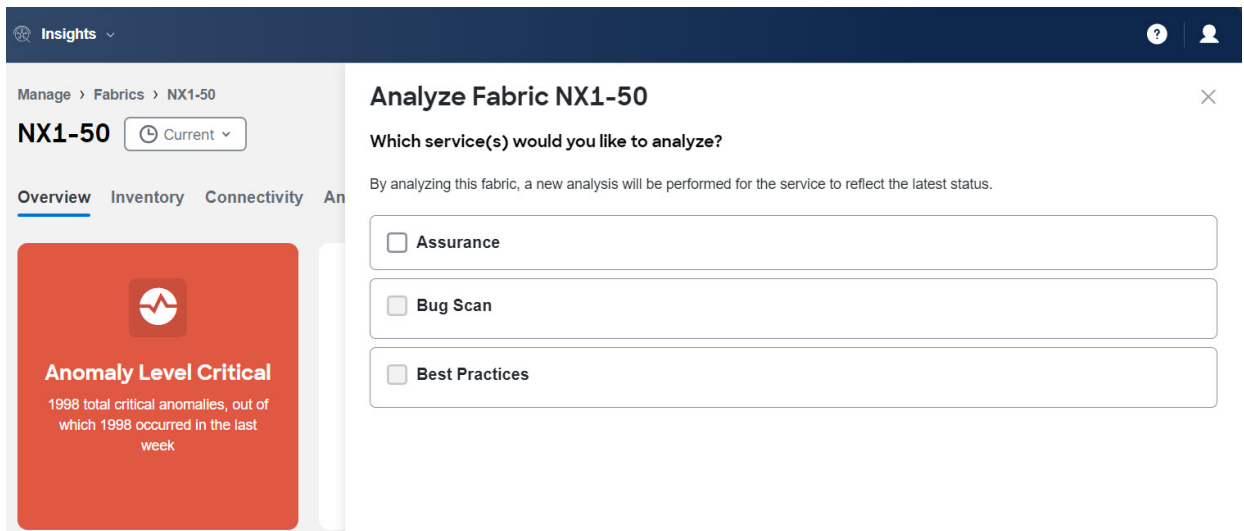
Insights

Manage › Fabrics › NX1-50

NX1-50 Current

Overview Inventory Connectivity An

Anomaly Level Critical

1998 total critical anomalies, out of which 1998 occurred in the last week

Analyze Fabric NX1-50

Which service(s) would you like to analyze?

By analyzing this fabric, a new analysis will be performed for the service to reflect the latest status.

Assurance

Bug Scan

Best Practices